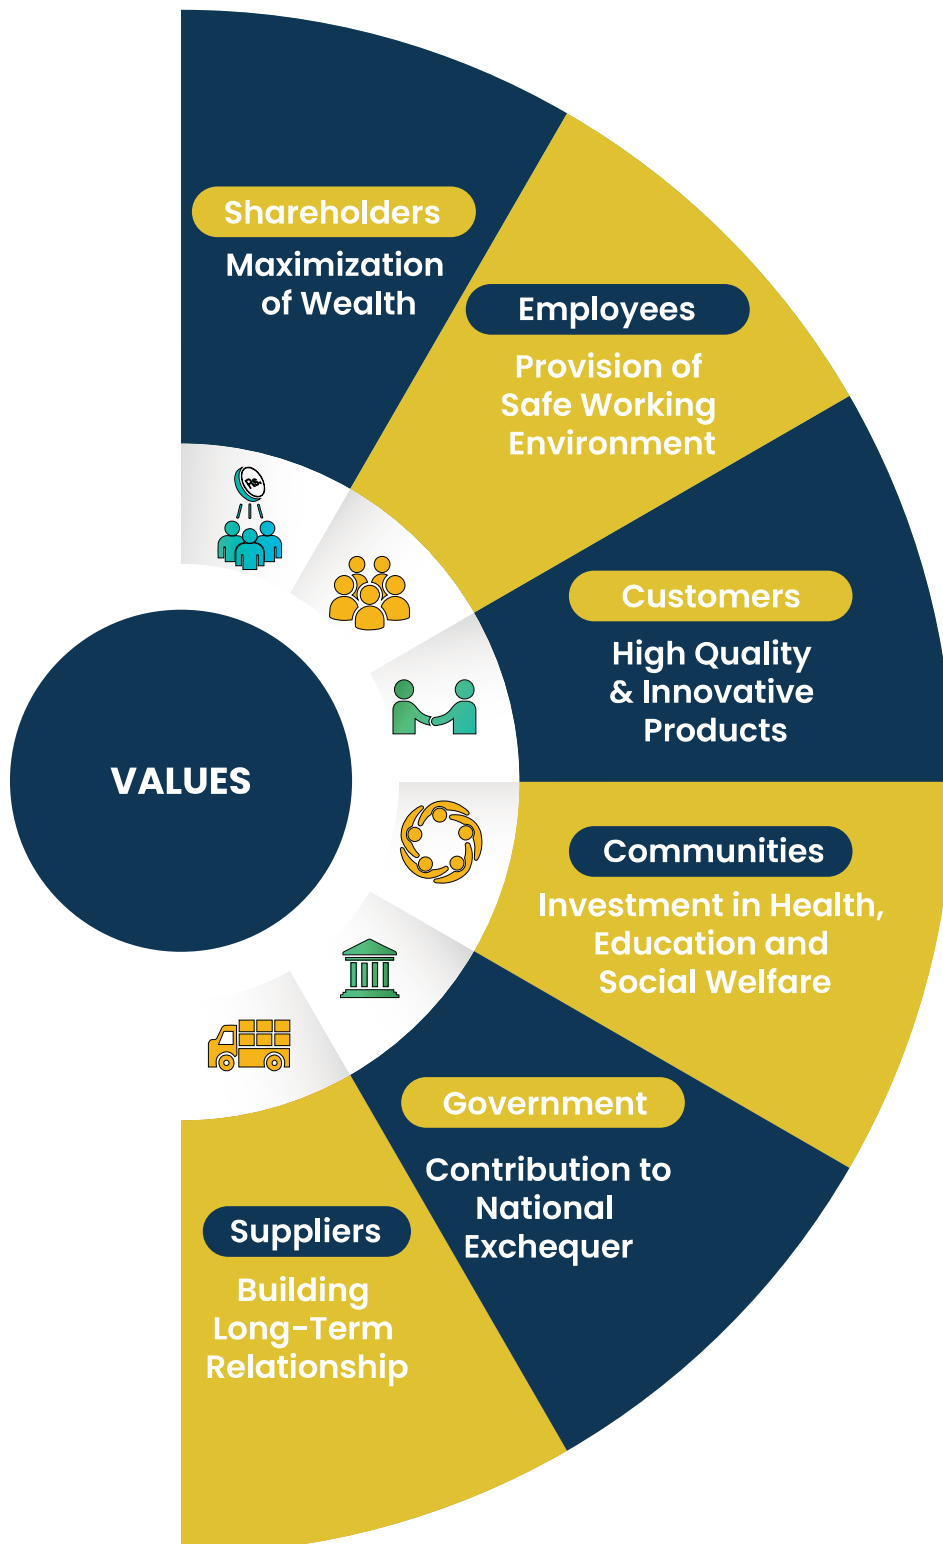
Shareholders
Maximization of Wealth

Employees
Provision of Safe Working Environment

Rs.

Customers
High Quality & Innovative Products

VALUES

Communities
Investment in Health, Education and Social Welfare

Government
Contribution to National Exchequer

Suppliers
Building Long-Term Relationship